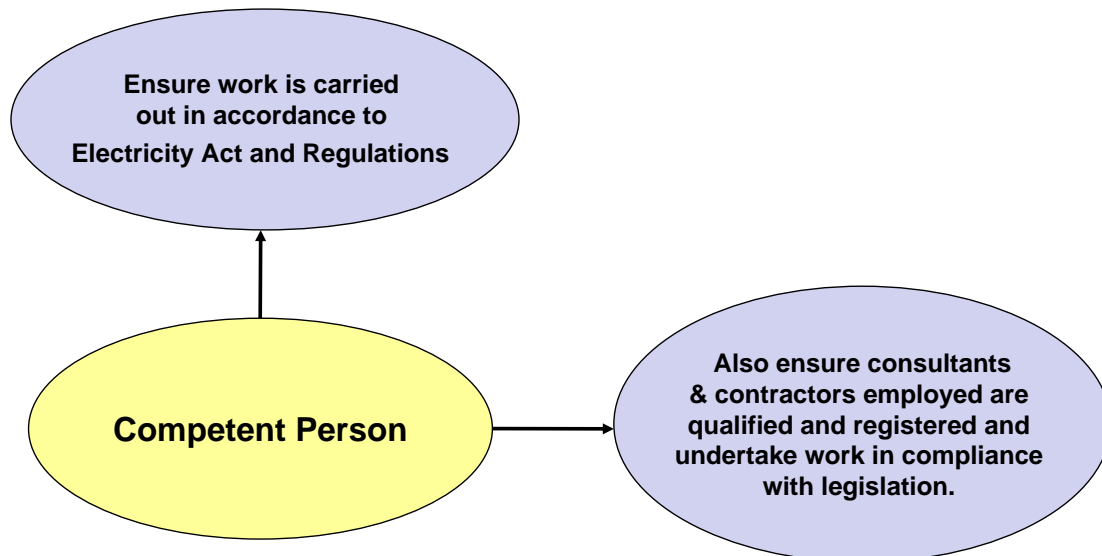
Ensure work is carried out in accordance to Electricity Act and Regulations

Competent Person

Also ensure consultants & contractors employed are qualified and registered and undertake work in compliance with legislation.